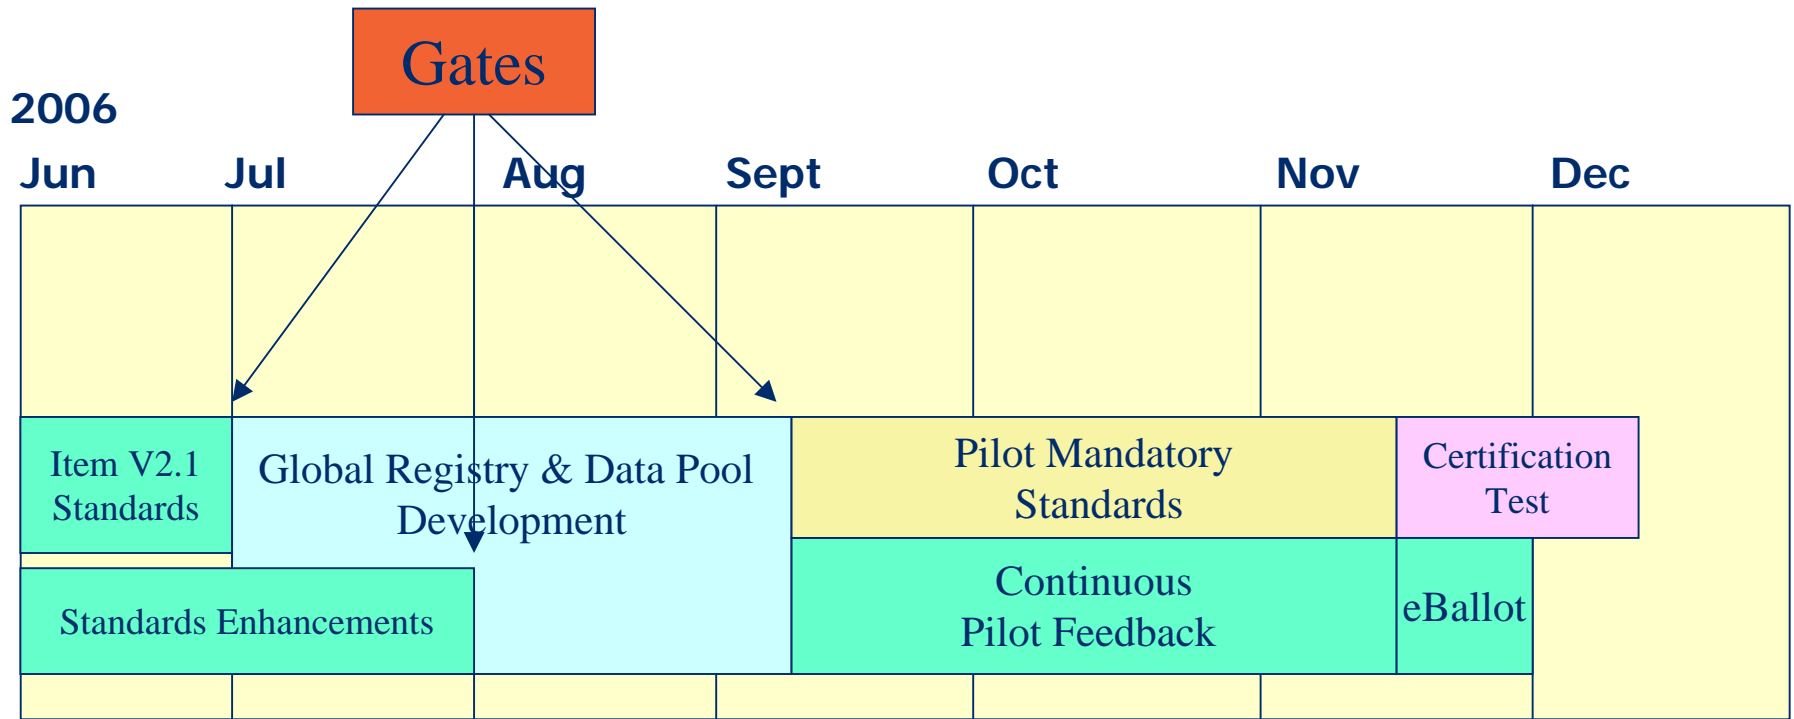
Gates

2006

Jun Jul Aug Sept Oct Nov Dec

Item V2.1 Standards

Global Registry & Data Pool Development

Pilot Mandatory Standards

Certification Test

Standards Enhancements

Continuous Pilot Feedback

eBallot